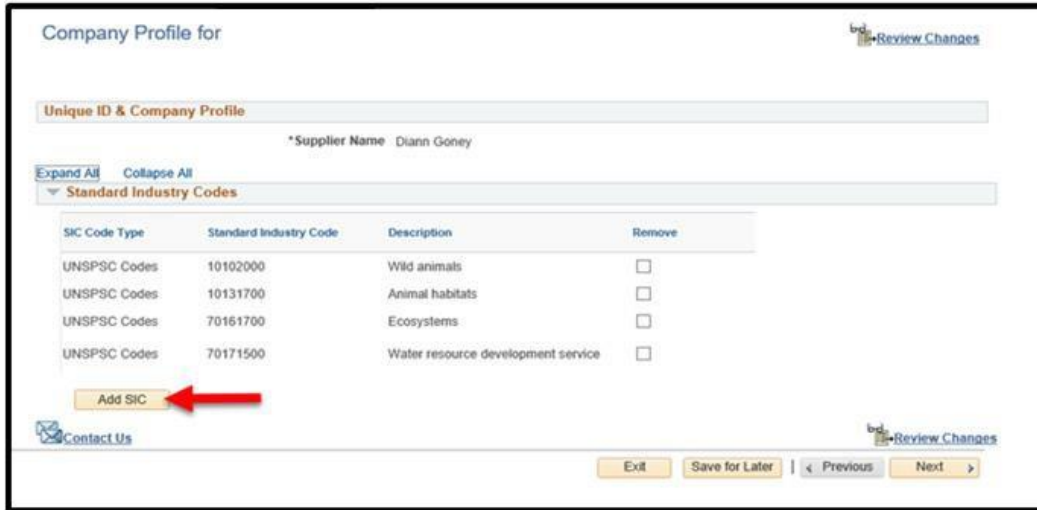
Company Profile for

Review Changes

Unique ID & Company Profile

*Supplier Name Diann Goney

Expand All Collapse All

Standard Industry Codes

| SIC Code Type | Standard Industry Code | Description | Remove |
|---|---|---|---|
| UNSPSC Codes | 10102000 | Wild animals | |
| UNSPSC Codes | 10131700 | Animal habitats | |
| UNSPSC Codes | 70161700 | Ecosystems | |
| UNSPSC Codes | 70171500 | Water resource development service | |

Add SIC

Contact Us

Review Changes

Exit Save for Later | < Previous Next >